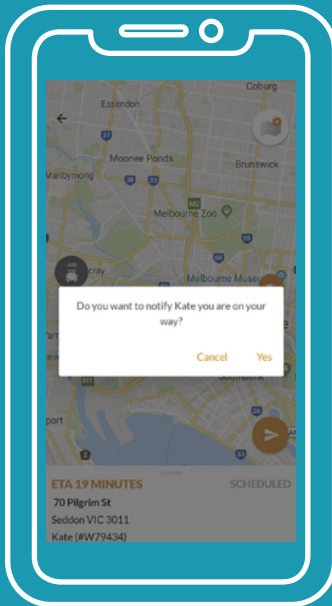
Coburg
Essendon
Moonee Ponds
Brunswick
Maribyrnong
Melbourne Zoo
Melbourne Museu
Do you want to notify Kate you are on your way?
Cancel
Yes
ETA 19 MINUTES
SCHEDULED
70 Pilgrim St
Seddon VIC 3011
Kate (#W79434)